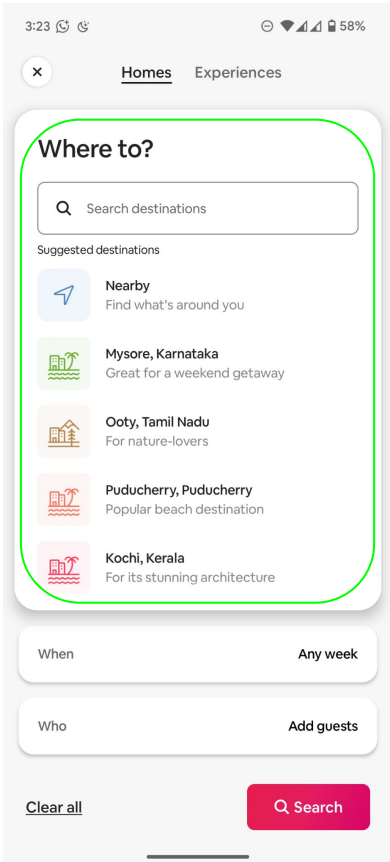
3:23 58%

×

Homes Experiences

Where to?

Search destinations

Suggested destinations

Nearby
Find what's around you

Mysore, Karnataka
Great for a weekend getaway

Ooty, Tamil Nadu
For nature-lovers

Puducherry, Puducherry
Popular beach destination

Kochi, Kerala
For its stunning architecture

When Any week

Who Add guests

Clear all

Search